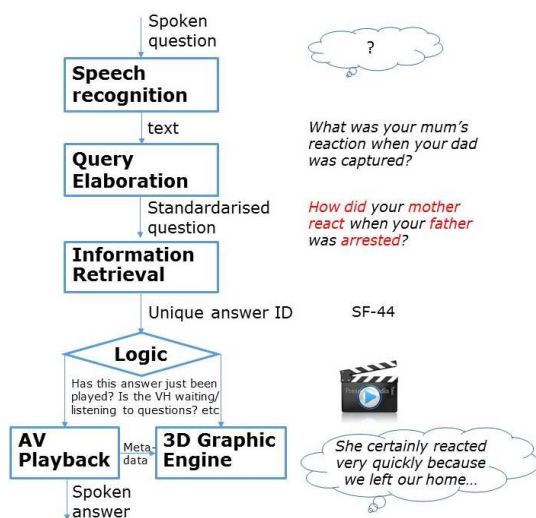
Spoken question

?

Speech recognition

text

What was your mum's reaction when your dad was captured?

Query Elaboration

Standardarised question

How did your mother react when your father was arrested?

Information Retrieval

Unique answer ID

SF-44

Logic

Has this answer just been played? Is the VH waiting/ listening to questions? etc

AV Playback

Meta-data

3D Graphic Engine

She certainly reacted very quickly because we left our home...

Spoken answer